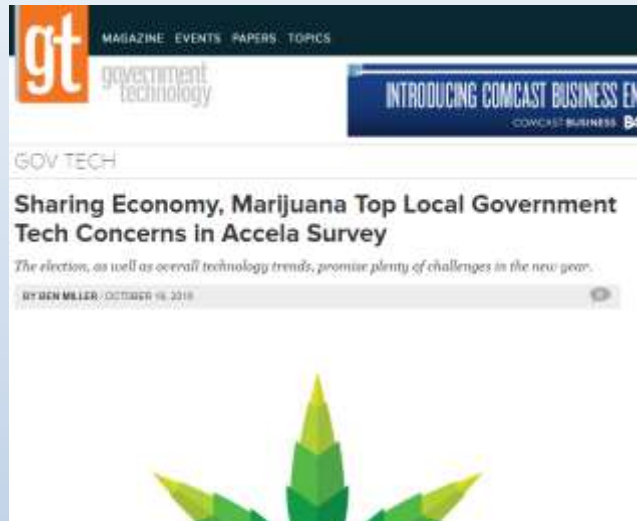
gt

MAGAZINE EVENTS PAPERS TOPICS

government technology

INTRODUCING COMCAST BUSINESS EN

COMCAST BUSINESS B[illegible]

GOV TECH

Sharing Economy, Marijuana Top Local Government Tech Concerns in Accela Survey

The election, as well as overall technology trends, promise plenty of challenges in the new year.

BY BEN MILLER · OCTOBER 18, 2016